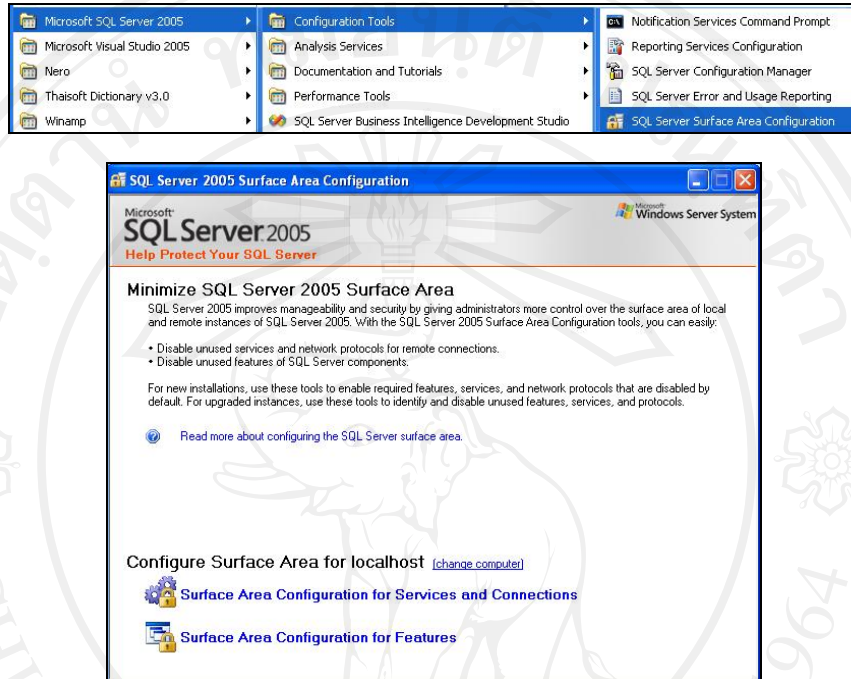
Microsoft SQL Server 2005
Microsoft Visual Studio 2005
Nero
Thaisoft Dictionary v3.0
Winamp

Configuration Tools
Analysis Services
Documentation and Tutorials
Performance Tools
SQL Server Business Intelligence Development Studio

Notification Services Command Prompt
Reporting Services Configuration
SQL Server Configuration Manager
SQL Server Error and Usage Reporting
SQL Server Surface Area Configuration

SQL Server 2005 Surface Area Configuration

Microsoft SQL Server 2005
Help Protect Your SQL Server

Microsoft Windows Server System

Minimize SQL Server 2005 Surface Area

SQL Server 2005 improves manageability and security by giving administrators more control over the surface area of local and remote instances of SQL Server 2005. With the SQL Server 2005 Surface Area Configuration tools, you can easily:

• Disable unused services and network protocols for remote connections.
• Disable unused features of SQL Server components.

For new installations, use these tools to enable required features, services, and network protocols that are disabled by default. For upgraded instances, use these tools to identify and disable unused features, services, and protocols.

Read more about configuring the SQL Server surface area.

Configure Surface Area for localhost [change computer]

Surface Area Configuration for Services and Connections

Surface Area Configuration for Features